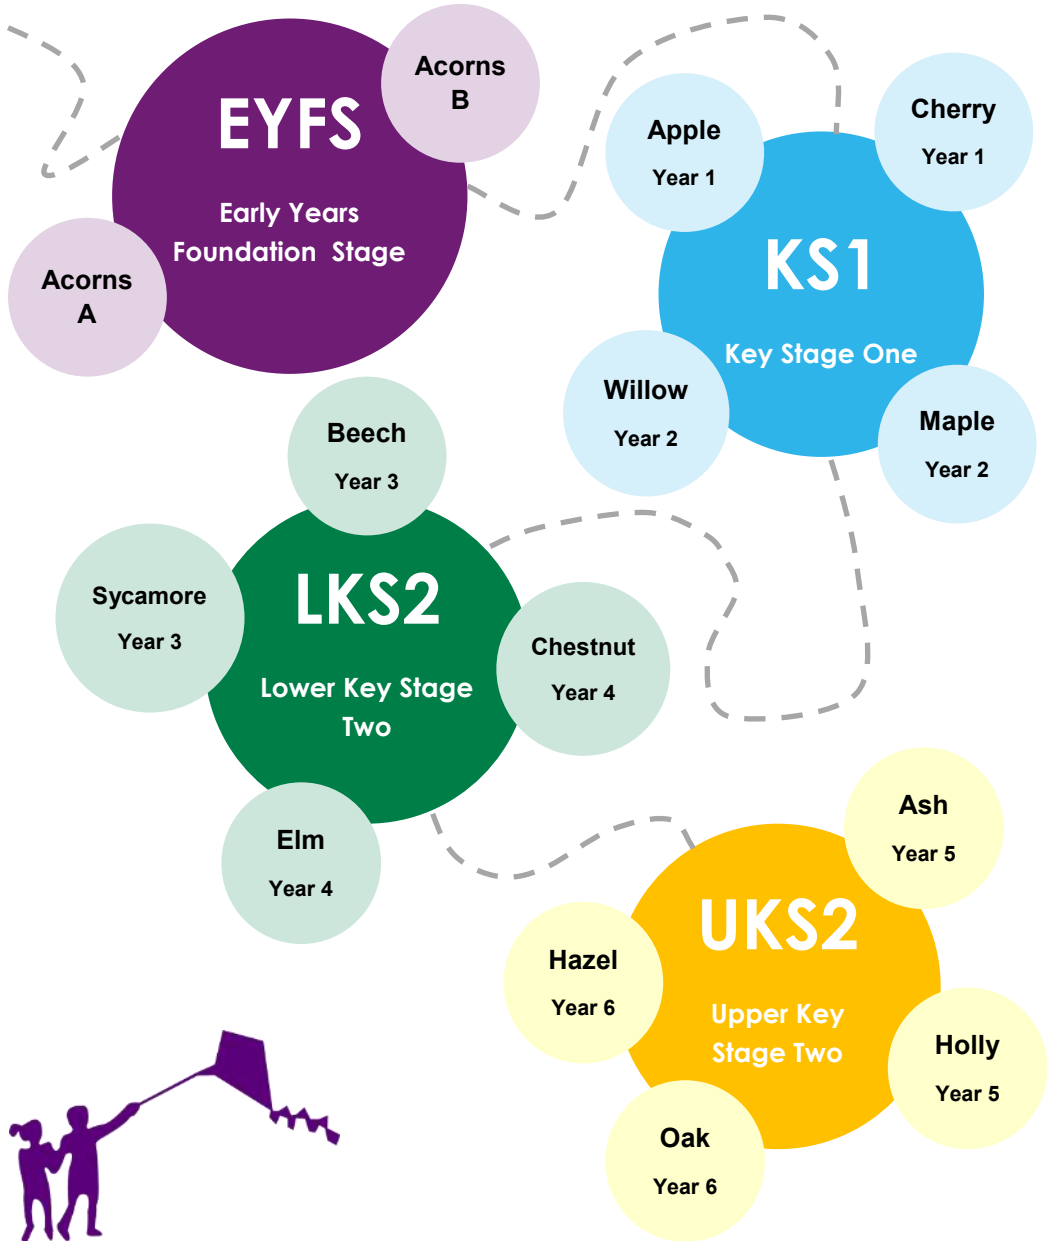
EYFS

Early Years Foundation Stage

Acorns B

Acorns A

Apple
Year 1

Cherry
Year 1

KS1

Key Stage One

Willow
Year 2

Maple
Year 2

Beech
Year 3

Sycamore
Year 3

LKS2

Lower Key Stage Two

Chestnut
Year 4

Elm
Year 4

Ash
Year 5

Hazel
Year 6

UKS2

Upper Key Stage Two

Holly
Year 5

Oak
Year 6